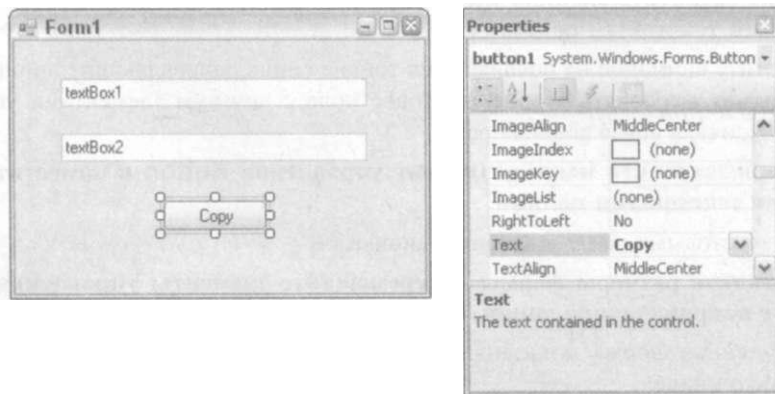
Form1

textBox1

textBox2

Copy

Properties

button1 System.Windows.Forms.Button

| | |
|---|---|
| ImageAlign | MiddleCenter |
| ImageIndex | (none) |
| ImageKey | (none) |
| ImageList | (none) |
| RightToLeft | No |
| Text | Copy |
| TextAlign | MiddleCenter |

Text
The text contained in the control.